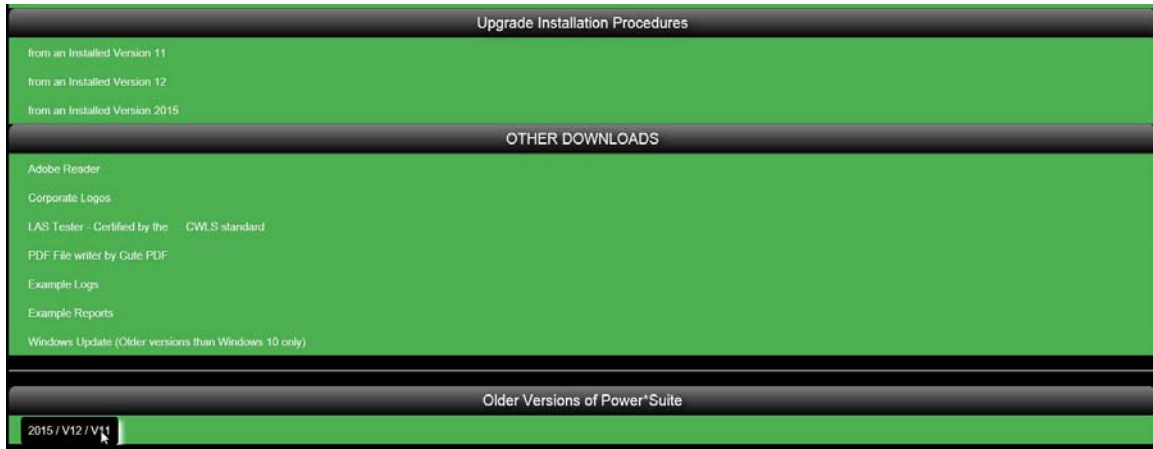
Upgrade Installation Procedures

from an Installed Version 11

from an Installed Version 12

from an Installed Version 2015

OTHER DOWNLOADS

Adobe Reader

Corporate Logos

LAS Tester - Certified by the CWLS standard

PDF File writer by Cute PDF

Example Logs

Example Reports

Windows Update (Older versions than Windows 10 only)

Older Versions of Power*Suite

2015 / V12 / V11